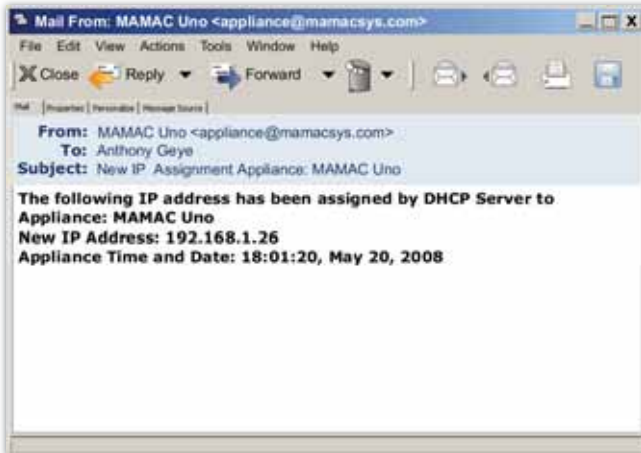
Mail From: MAMAC Uno <appliance@mamacsys.com>

File Edit View Actions Tools Window Help

Close Reply Forward

Mail | Properties | Personalize | Message Source |

From: MAMAC Uno <appliance@mamacsys.com>
To: Anthony Geye
Subject: New IP Assignment Appliance: MAMAC Uno

The following IP address has been assigned by DHCP Server to Appliance: MAMAC Uno
New IP Address: 192.168.1.26
Appliance Time and Date: 18:01:20, May 20, 2008